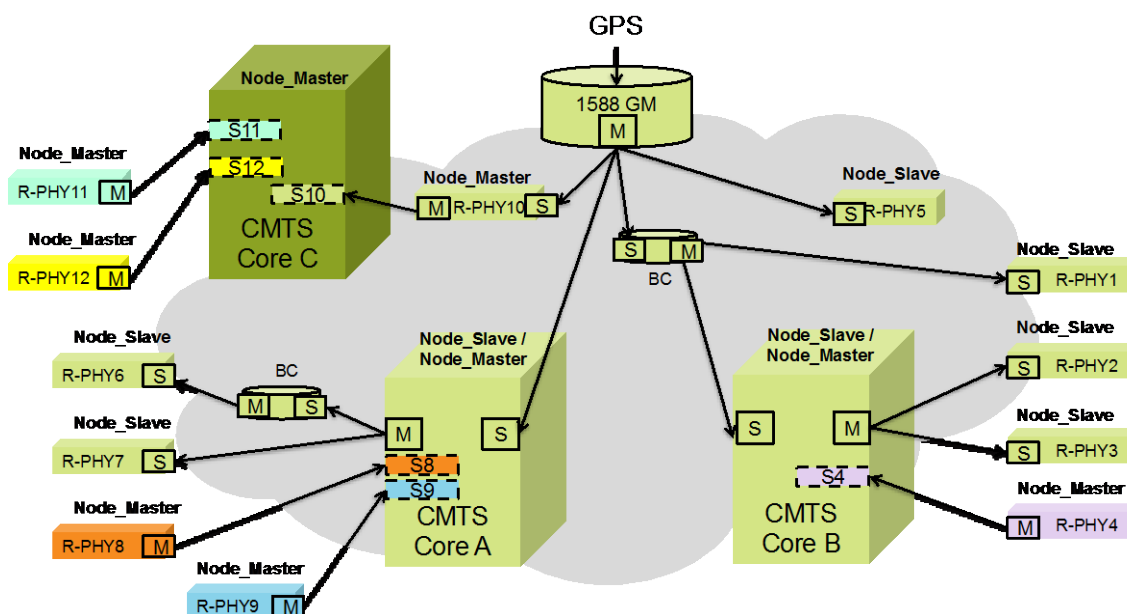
GPS

1588 GM
M

Node_Master
S11
S12
S10
CMTS
Core C

Node_Master
R-PHY11 M

Node_Master
R-PHY12 M

Node_Master
M R-PHY10 S

Node_Slave
S R-PHY5

S M
BC

Node_Slave
S R-PHY1

Node_Slave
R-PHY6 S

BC
M S

Node_Slave
R-PHY7 S

Node_Master
R-PHY8 M

Node_Master
R-PHY9 M

Node_Slave /
Node_Master
M
S
S8
S9
CMTS
Core A

Node_Slave /
Node_Master
S
M
S4
CMTS
Core B

Node_Slave
S R-PHY2

Node_Slave
S R-PHY3

Node_Master
M R-PHY4